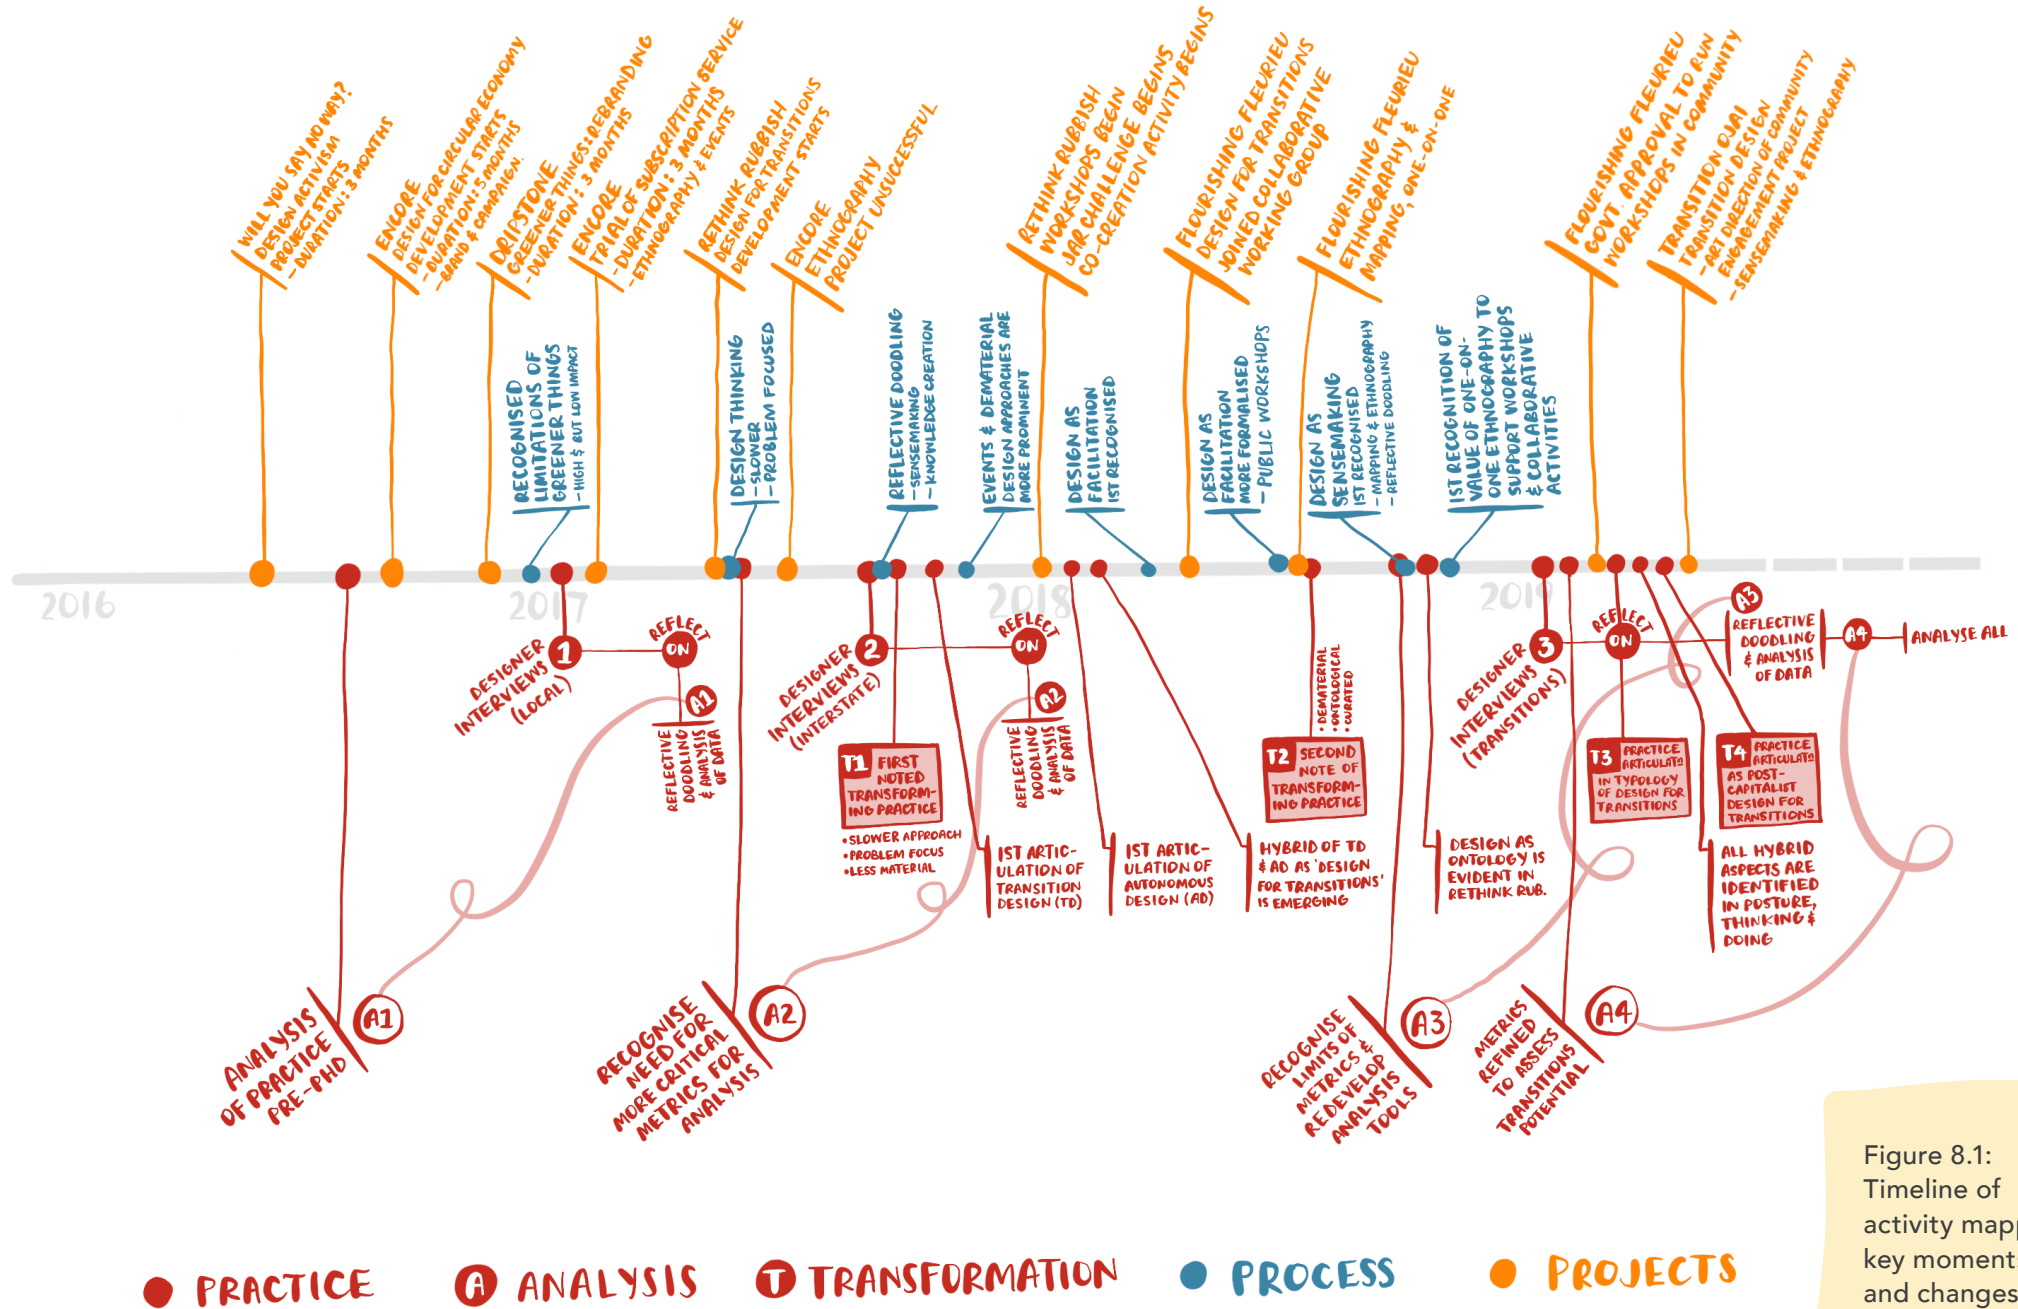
WILL YOU SAY NO WAY? DESIGN ACTIVISM PROJECT STARTS - DURATION: 3 MONTHS

ENCORE DESIGN FOR CIRCULAR ECONOMY DEVELOPMENT STARTS - DURATION: 5 MONTHS - BRAND & CAMPAIGN

DRIPSTONE GREENER THINGS: REBRANDING - DURATION: 3 MONTHS

ENCORE TRIAL OF SUBSCRIPTION SERVICE - DURATION: 3 MONTHS - ETHNOGRAPHY & EVENTS

RETHINK RUBBISH DESIGN FOR TRANSITIONS DEVELOPMENT STARTS

ENCORE ETHNOGRAPHY PROJECT UNSUCCESSFUL

RETHINK RUBBISH WORKSHOPS BEGIN JAR CHALLENGE BEGINS CO-CREATION ACTIVITY BEGINS

FLOURISHING FLEURIEU DESIGN FOR TRANSITIONS JOINED COLLABORATIVE WORKING GROUP

FLOURISHING FLEURIEU ETHNOGRAPHY & MAPPING, ONE-ON-ONE

FLOURISHING FLEURIEU GOVT. APPROVAL TO RUN WORKSHOPS IN COMMUNITY

TRANSITION OJAI TRANSITION DESIGN - ART DIRECTION OF COMMUNITY ENGAGEMENT PROJECT - SENSEMAKING & ETHNOGRAPHY

RECOGNISED LIMITATIONS OF GREENER THINGS - HIGH $ BUT LOW IMPACT

DESIGN THINKING - SLOWER - PROBLEM FOCUSED

REFLECTIVE DOODLING - SENSEMAKING - KNOWLEDGE CREATION

EVENTS & DEMATERIAL DESIGN APPROACHES ARE MORE PROMINENT

DESIGN AS FACILITATION IST RECOGNISED

DESIGN AS FACILITATION MORE FORMALISED - PUBLIC WORKSHOPS

DESIGN AS SENSEMAKING IST RECOGNISED - MAPPING & ETHNOGRAPHY - REFLECTIVE DOODLING

IST RECOGNITION OF VALUE OF ONE-ON-ONE ETHNOGRAPHY TO SUPPORT WORKSHOPS & COLLABORATIVE ACTIVITIES

2016

2017

2018

2019

DESIGNER INTERVIEWS (LOCAL) 1

REFLECT ON

A1

REFLECTIVE DOODLING & ANALYSIS OF DATA

DESIGNER INTERVIEWS (INTERSTATE) 2

REFLECT ON

A2

REFLECTIVE DOODLING & ANALYSIS OF DATA

T1 FIRST NOTED TRANSFORMING PRACTICE

• SLOWER APPROACH
• PROBLEM FOCUS
• LESS MATERIAL

IST ARTICULATION OF TRANSITION DESIGN (TD)

IST ARTICULATION OF AUTONOMOUS DESIGN (AD)

• DEMATERIAL
• ONTOLOGICAL
• CURATED

T2 SECOND NOTE OF TRANSFORMING PRACTICE

HYBRID OF TD & AD AS 'DESIGN FOR TRANSITIONS' IS EMERGING

DESIGN AS ONTOLOGY IS EVIDENT IN RETHINK RUB.

DESIGNER INTERVIEWS (TRANSITIONS) 3

REFLECT ON

T3 PRACTICE ARTICULATED IN TYPOLOGY OF DESIGN FOR TRANSITIONS

T4 PRACTICE ARTICULATED AS POST-CAPITALIST DESIGN FOR TRANSITIONS

A3

REFLECTIVE DOODLING & ANALYSIS OF DATA

A4

ANALYSE ALL

ALL HYBRID ASPECTS ARE IDENTIFIED IN POSTURE, THINKING & DOING

ANALYSIS OF PRACTICE PRE-PHD A1

RECOGNISE NEED FOR MORE CRITICAL METRICS FOR ANALYSIS A2

RECOGNISE LIMITS OF METRICS & REDEVELOP ANALYSIS TOOLS A3

METRICS REFINED TO ASSESS TRANSITIONS POTENTIAL A4

Figure 8.1: Timeline of activity map key moment and changes

PRACTICE A ANALYSIS T TRANSFORMATION PROCESS PROJECTS